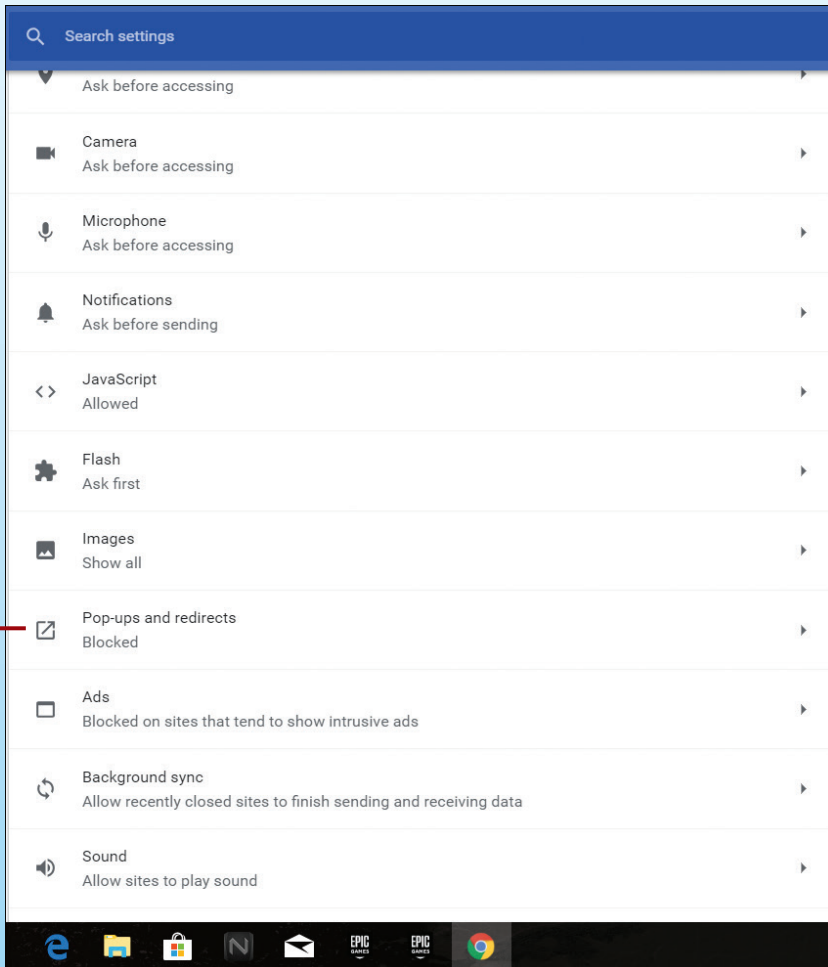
Search settings

Ask before accessing

Camera
Ask before accessing

Microphone
Ask before accessing

Notifications
Ask before sending

JavaScript
Allowed

Flash
Ask first

Images
Show all

Pop-ups and redirects
Blocked

Ads
Blocked on sites that tend to show intrusive ads

Background sync
Allow recently closed sites to finish sending and receiving data

Sound
Allow sites to play sound

EPIC GAMES
EPIC GAMES